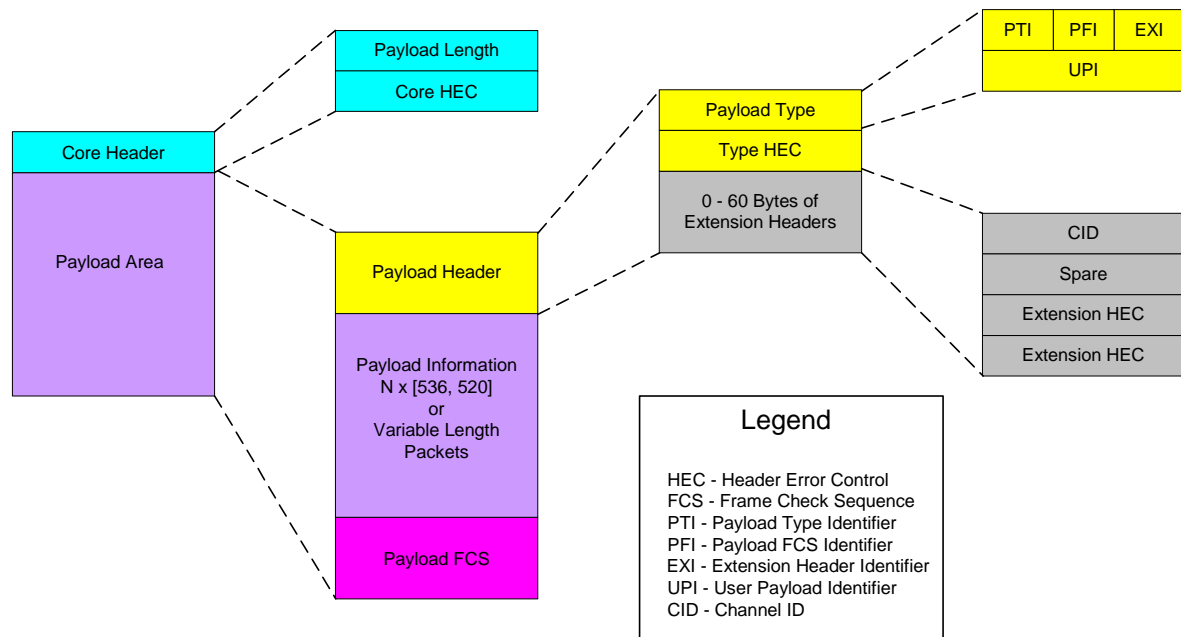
Core Header

Payload Area

Payload Length

Core HEC

Payload Header

Payload Information
N x [536, 520]
or
Variable Length
Packets

Payload FCS

Payload Type

Type HEC

0 - 60 Bytes of
Extension Headers

| PTI | PFI | EXI |
|---|---|---|
| UPI | | |

CID

Spare

Extension HEC

Extension HEC

Legend

HEC - Header Error Control
FCS - Frame Check Sequence
PTI - Payload Type Identifier
PFI - Payload FCS Identifier
EXI - Extension Header Identifier
UPI - User Payload Identifier
CID - Channel ID